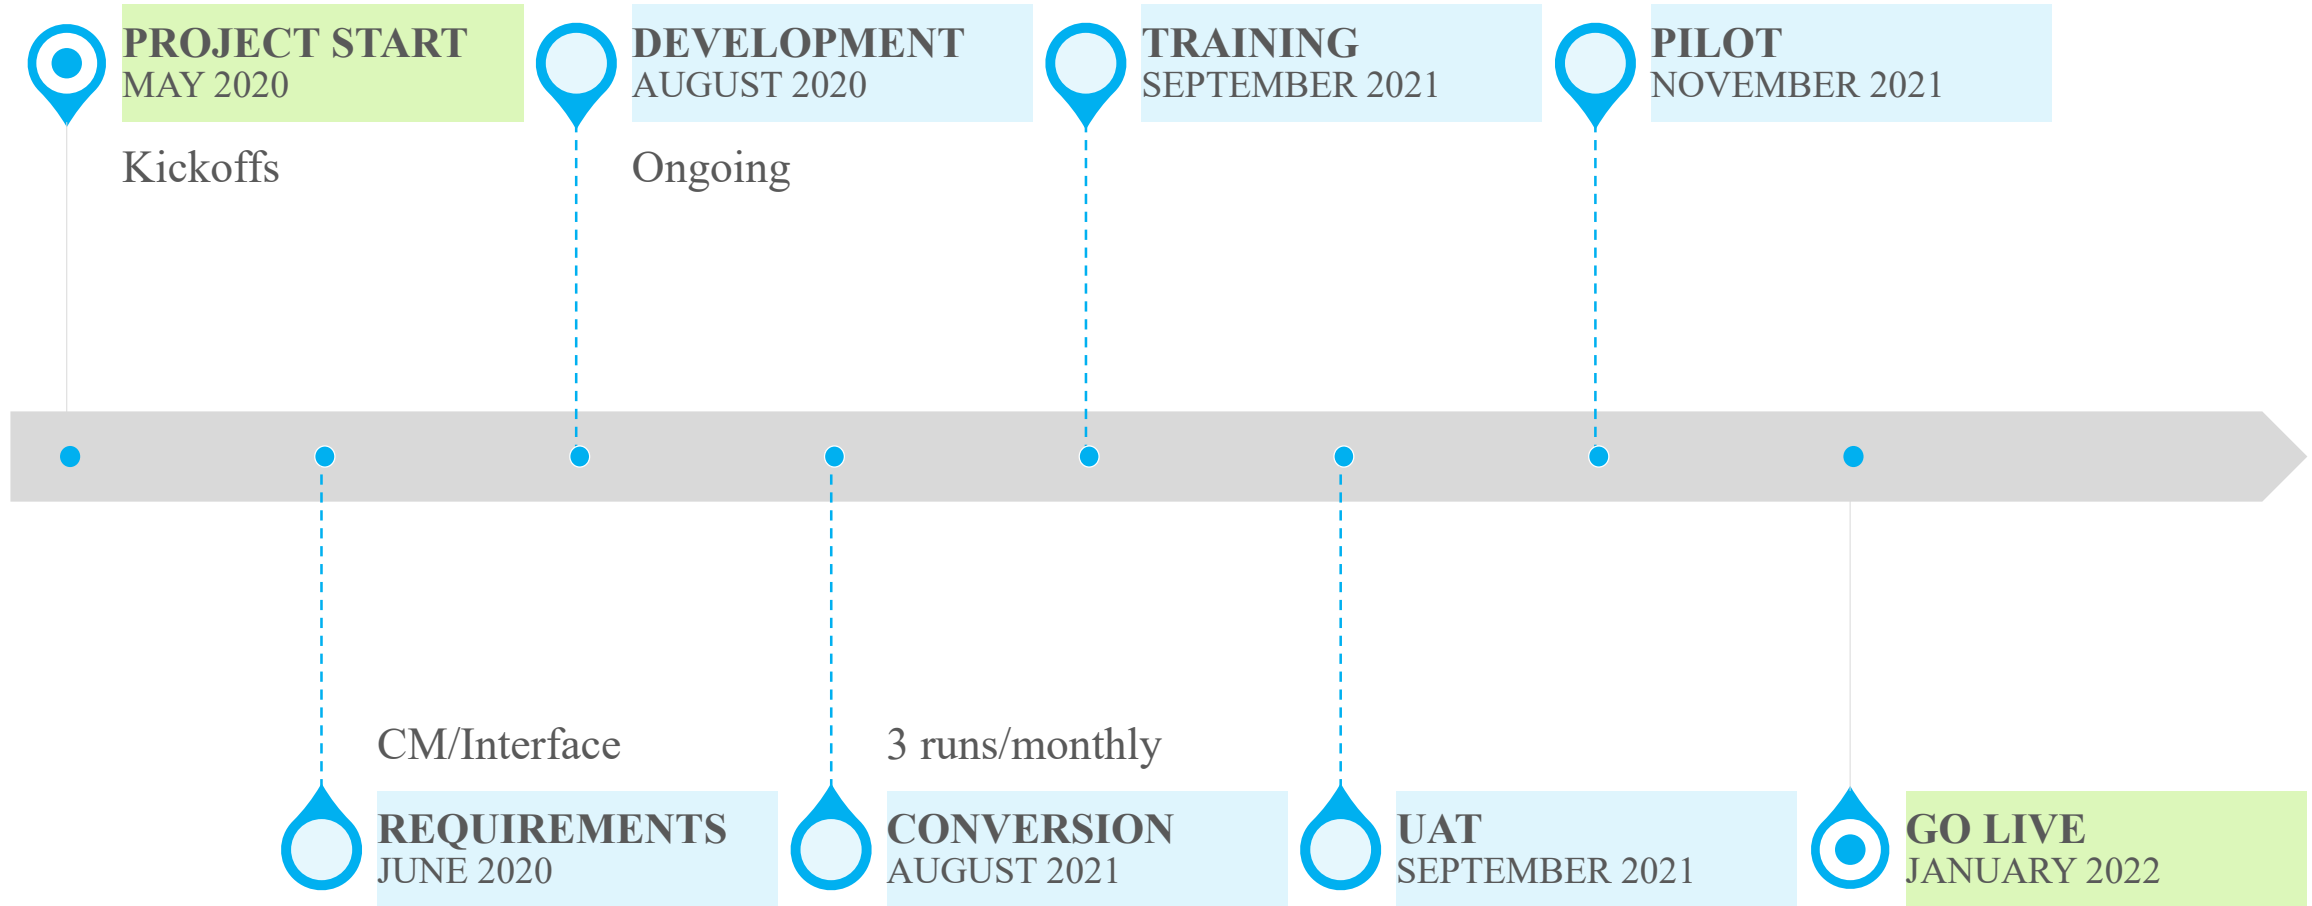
PROJECT START
MAY 2020

Kickoffs

DEVELOPMENT
AUGUST 2020

Ongoing

TRAINING
SEPTEMBER 2021

PILOT
NOVEMBER 2021

CM/Interface

REQUIREMENTS
JUNE 2020

3 runs/monthly

CONVERSION
AUGUST 2021

UAT
SEPTEMBER 2021

GO LIVE
JANUARY 2022